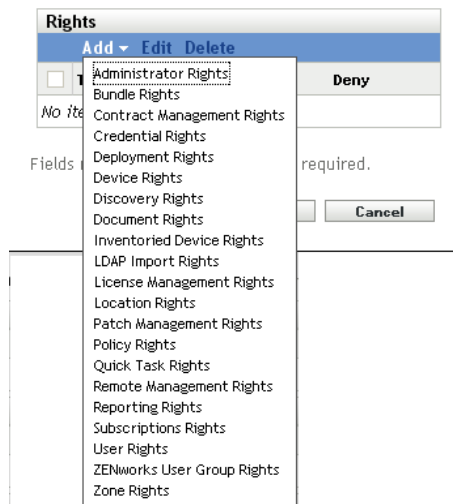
Rights

Add ▾ Edit Delete

T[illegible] Deny

No ite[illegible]

Administrator Rights
Bundle Rights
Contract Management Rights
Credential Rights
Deployment Rights
Device Rights
Discovery Rights
Document Rights
Inventoried Device Rights
LDAP Import Rights
License Management Rights
Location Rights
Patch Management Rights
Policy Rights
Quick Task Rights
Remote Management Rights
Reporting Rights
Subscriptions Rights
User Rights
ZENworks User Group Rights
Zone Rights

Fields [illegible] required.

Cancel